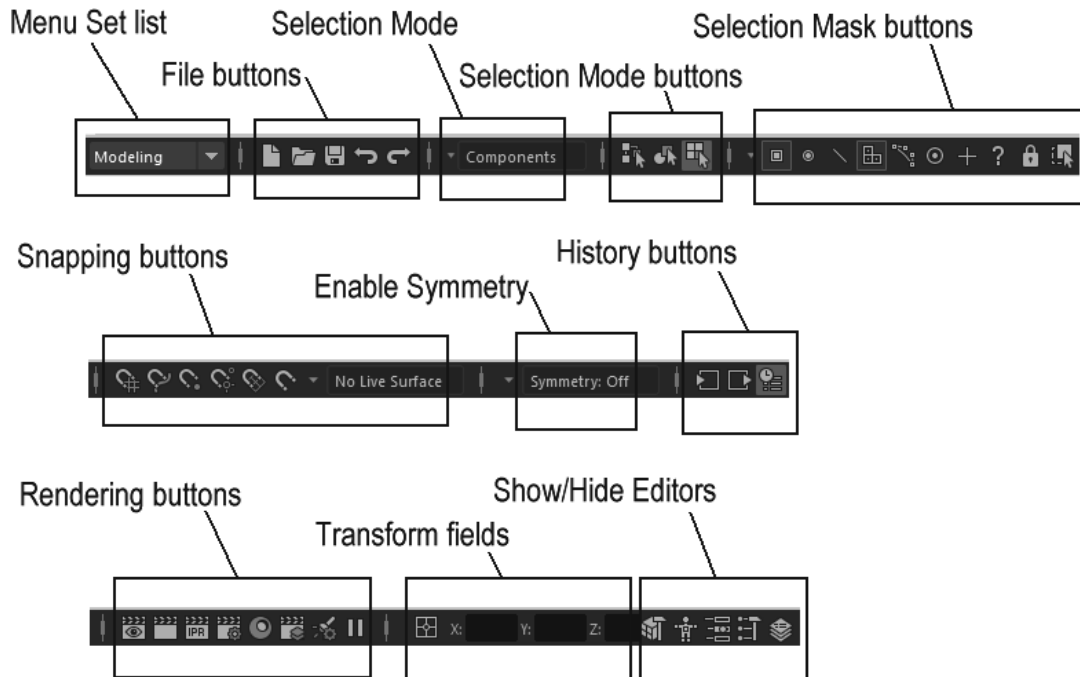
Menu Set list

Selection Mode

Selection Mask buttons

File buttons

Selection Mode buttons

Modeling

Components

Snapping buttons

History buttons

Enable Symmetry

No Live Surface

Symmetry: Off

Rendering buttons

Show/Hide Editors

Transform fields

IPR

X:

Y:

Z: